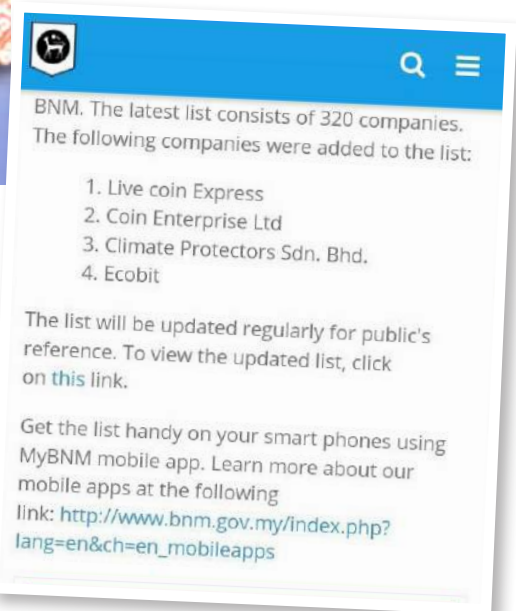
BNM. The latest list consists of 320 companies. The following companies were added to the list:

1. Live coin Express
2. Coin Enterprise Ltd
3. Climate Protectors Sdn. Bhd.
4. Ecobit

The list will be updated regularly for public's reference. To view the updated list, click on this link.

Get the list handy on your smart phones using MyBNM mobile app. Learn more about our mobile apps at the following link: http://www.bnm.gov.my/index.php?lang=en&ch=en_mobileapps